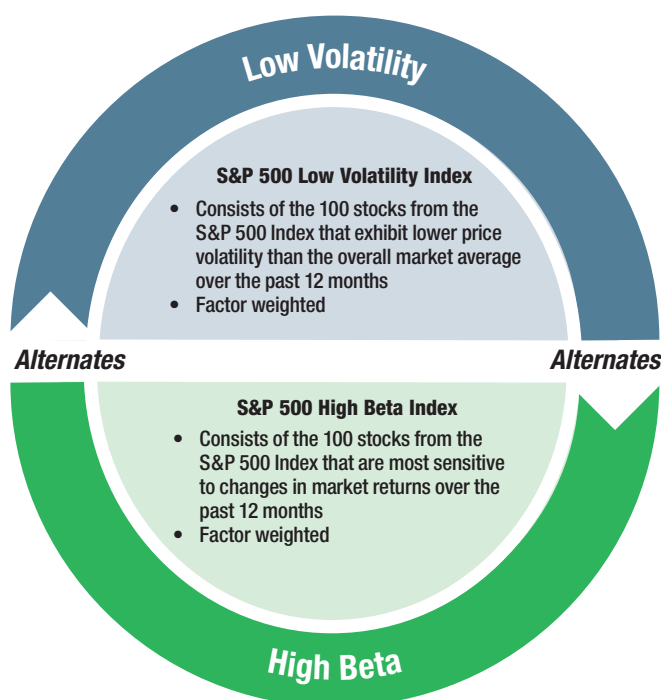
Low Volatility

S&P 500 Low Volatility Index

- Consists of the 100 stocks from the S&P 500 Index that exhibit lower price volatility than the overall market average over the past 12 months
- Factor weighted

Alternates

Alternates

S&P 500 High Beta Index

- Consists of the 100 stocks from the S&P 500 Index that are most sensitive to changes in market returns over the past 12 months
- Factor weighted

High Beta